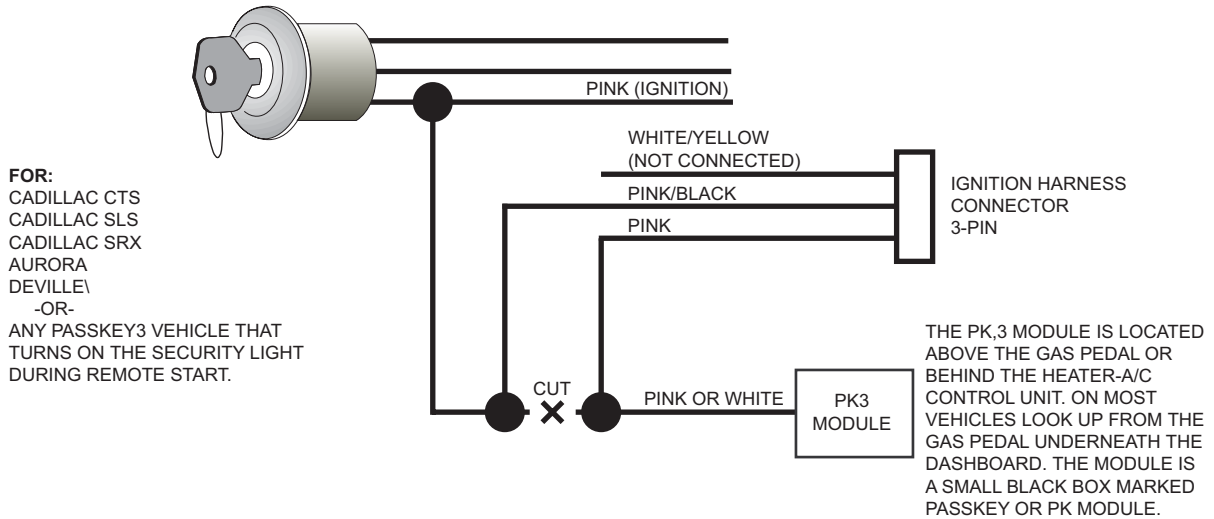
PINK (IGNITION)

WHITE/YELLOW
(NOT CONNECTED)

PINK/BLACK

PINK

IGNITION HARNESS
CONNECTOR
3-PIN

FOR:
CADILLAC CTS
CADILLAC SLS
CADILLAC SRX
AURORA
DEVILLE\
-OR-
ANY PASSKEY3 VEHICLE THAT TURNS ON THE SECURITY LIGHT DURING REMOTE START.

CUT

PINK OR WHITE

PK3
MODULE

THE PK,3 MODULE IS LOCATED ABOVE THE GAS PEDAL OR BEHIND THE HEATER-A/C CONTROL UNIT. ON MOST VEHICLES LOOK UP FROM THE GAS PEDAL UNDERNEATH THE DASHBOARD. THE MODULE IS A SMALL BLACK BOX MARKED PASSKEY OR PK MODULE.